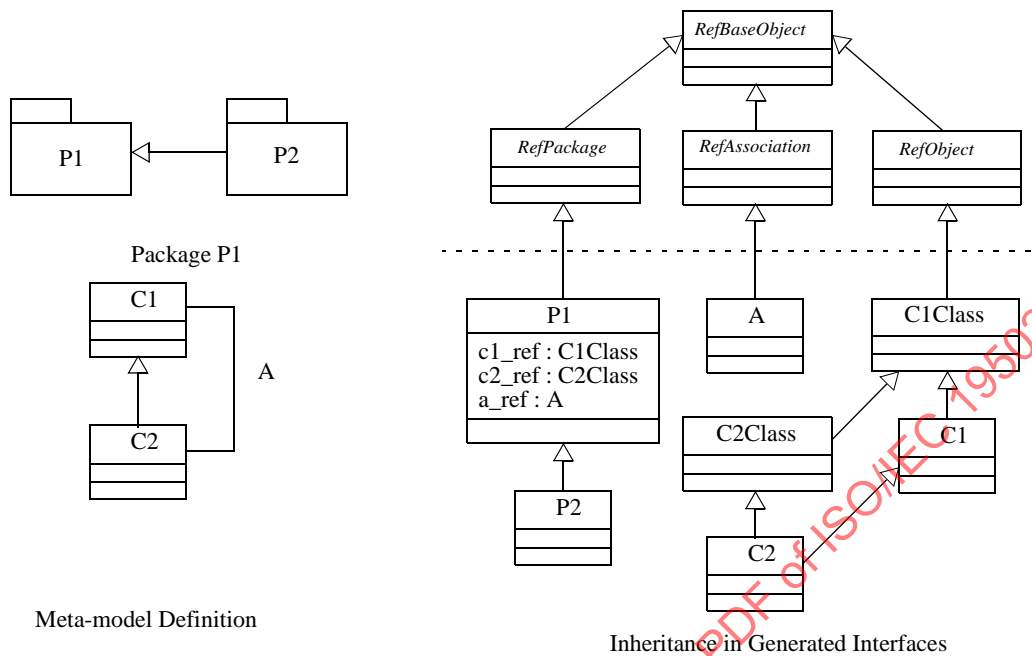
P1

P2

Package P1

C1

A

C2

Meta-model Definition

RefBaseObject

RefPackage

RefAssociation

RefObject

P1

c1_ref : C1Class
c2_ref : C2Class
a_ref : A

A

C1Class

C2Class

C1

P2

C2

Inheritance in Generated Interfaces

PDF of ISO/IEC 1950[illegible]